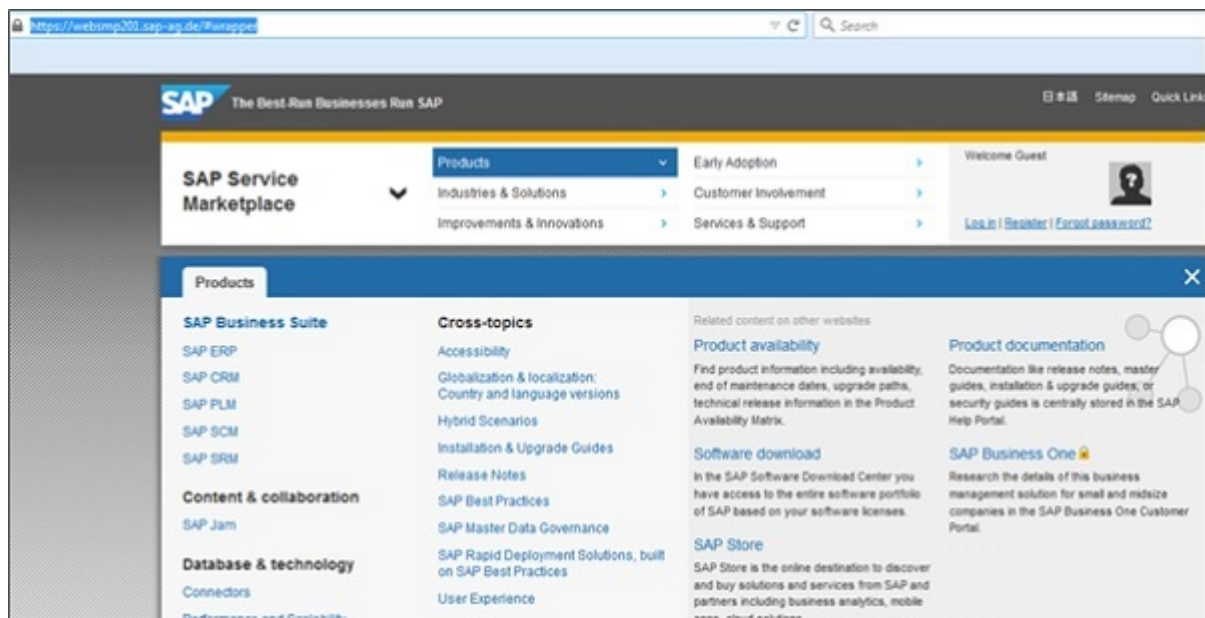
https://websmp201.sap-ag.de/#wrapper

Search

SAP The Best-Run Businesses Run SAP

日本語 Sitemap Quick Link

SAP Service Marketplace

Products
Industries & Solutions
Improvements & Innovations

Early Adoption
Customer Involvement
Services & Support

Welcome Guest

Log in | Register | Forgot password?

Products

SAP Business Suite
SAP ERP
SAP CRM
SAP PLM
SAP SCM
SAP SRM

Content & collaboration
SAP Jam

Database & technology
Connectors
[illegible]

Cross-topics
Accessibility
Globalization & localization: Country and language versions
Hybrid Scenarios
Installation & Upgrade Guides
Release Notes
SAP Best Practices
SAP Master Data Governance
SAP Rapid Deployment Solutions, built on SAP Best Practices
User Experience

Related content on other websites

Product availability
Find product information including availability, end of maintenance dates, upgrade paths, technical release information in the Product Availability Matrix.

Software download
In the SAP Software Download Center you have access to the entire software portfolio of SAP based on your software licenses.

SAP Store
SAP Store is the online destination to discover and buy solutions and services from SAP and partners including business analytics, mobile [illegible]

Product documentation
Documentation like release notes, master guides, installation & upgrade guides, or security guides is centrally stored in the SAP Help Portal.

SAP Business One
Research the details of this business management solution for small and midsize companies in the SAP Business One Customer Portal.